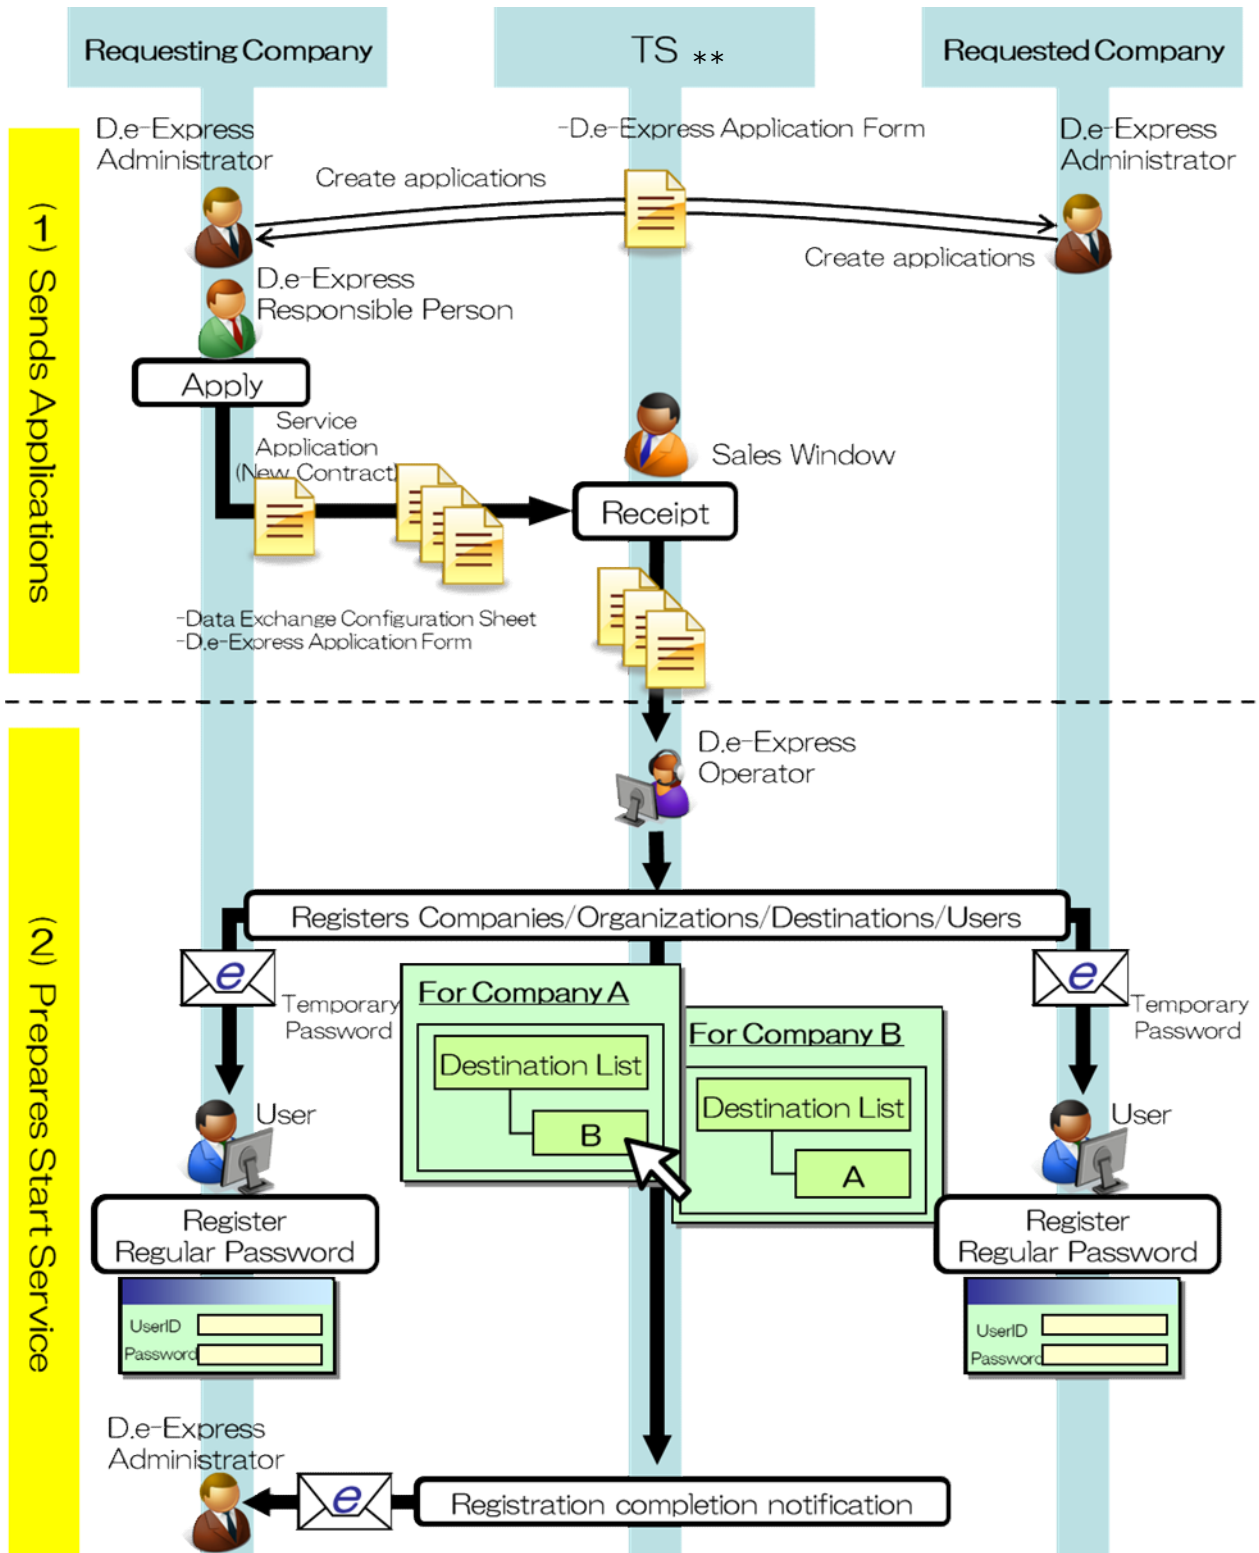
Requesting Company

TS **

Requested Company

(1) Sends Applications

D.e-Express Administrator

-D.e-Express Application Form

D.e-Express Administrator

Create applications

Create applications

D.e-Express Responsible Person

Apply

Service Application (New Contract)

Sales Window

Receipt

-Data Exchange Configuration Sheet
-D.e-Express Application Form

(2) Prepares Start Service

D.e-Express Operator

Registers Companies/Organizations/Destinations/Users

e

Temporary Password

For Company A

Destination List

B

For Company B

Destination List

A

e

Temporary Password

User

User

Register Regular Password

UserID
Password

Register Regular Password

UserID
Password

D.e-Express Administrator

e

Registration completion notification